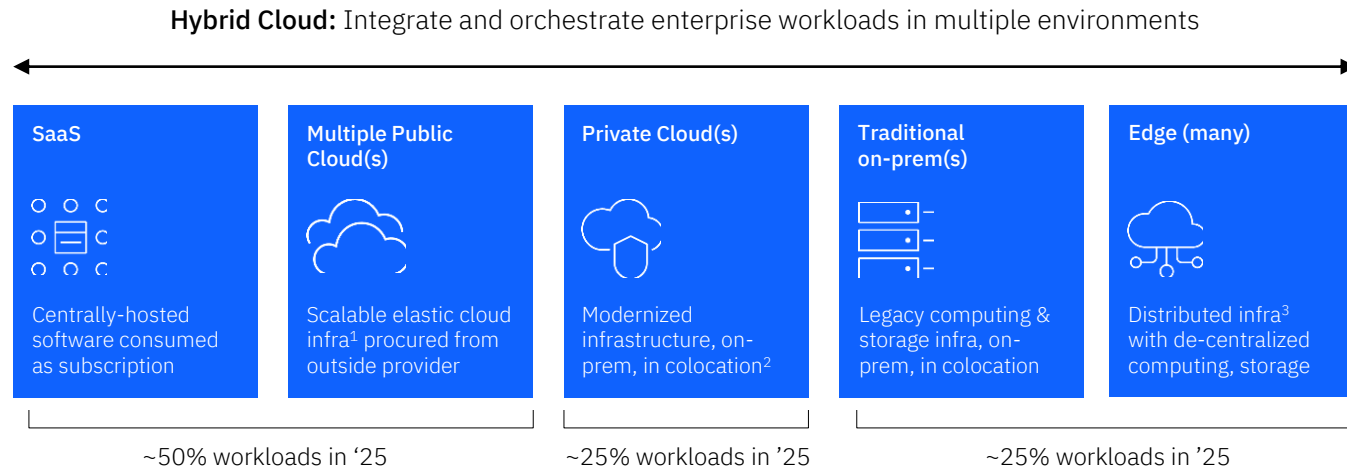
**Hybrid Cloud:** Integrate and orchestrate enterprise workloads in multiple environments

SaaS

Centrally-hosted software consumed as subscription

Multiple Public Cloud(s)

Scalable elastic cloud infra$^1$ procured from outside provider

Private Cloud(s)

Modernized infrastructure, on-prem, in colocation$^2$

Traditional on-prem(s)

Legacy computing & storage infra, on-prem, in colocation

Edge (many)

Distributed infra$^3$ with de-centralized computing, storage

~50% workloads in ‘25

~25% workloads in ’25

~25% workloads in ’25